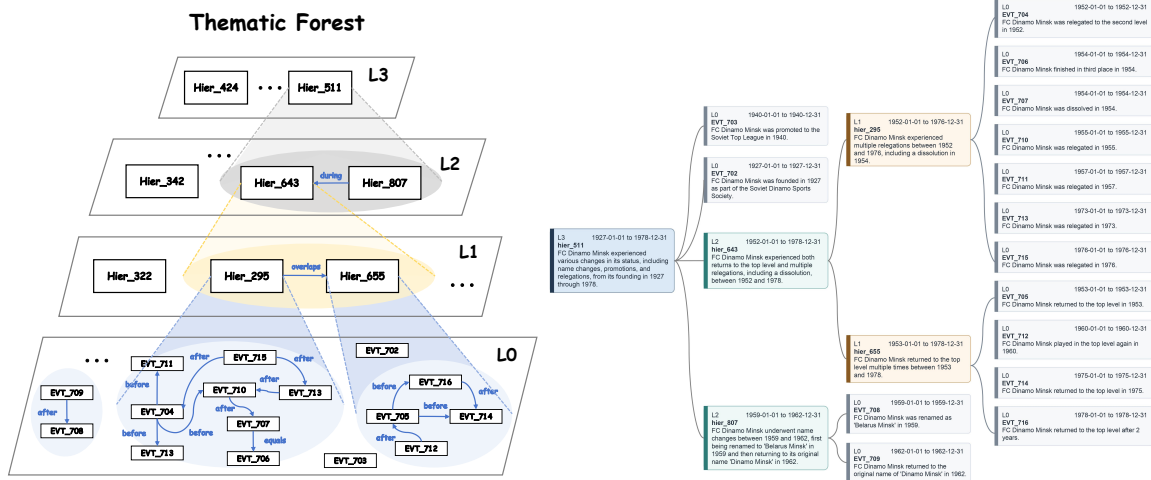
Thematic Forest

Hier_424 • • • Hier_511 L3

• • • Hier_342 Hier_643 during Hier_807 L2

Hier_322 Hier_295 overlaps Hier_655 • • • L1

• • • EVT_702 L0

EVT_709 after EVT_708

EVT_711 after EVT_715 after before after EVT_710 EVT_713 EVT_704 after before before EVT_707 equals EVT_713 EVT_706 EVT_703

before EVT_716 after EVT_705 before EVT_714 after EVT_712

L3 1927-01-01 to 1978-12-31
hier_511
FC Dinamo Minsk experienced various changes in its status, including name changes, promotions, and relegations, from its founding in 1927 through 1978.

L0 1940-01-01 to 1940-12-31
EVT_703
FC Dinamo Minsk was promoted to the Soviet Top League in 1940.

L0 1927-01-01 to 1927-12-31
EVT_702
FC Dinamo Minsk was founded in 1927 as part of the Soviet Dinamo Sports Society.

L2 1952-01-01 to 1978-12-31
hier_643
FC Dinamo Minsk experienced both returns to the top level and multiple relegations, including a dissolution, between 1952 and 1978.

L2 1959-01-01 to 1962-12-31
hier_807
FC Dinamo Minsk underwent name changes between 1959 and 1962, first being renamed to 'Belarus Minsk' in 1959 and then returning to its original name 'Dinamo Minsk' in 1962.

L0 1959-01-01 to 1959-12-31
EVT_708
FC Dinamo Minsk was renamed as 'Belarus Minsk' in 1959.

L0 1962-01-01 to 1962-12-31
EVT_709
FC Dinamo Minsk returned to the original name of 'Dinamo Minsk' in 1962.

L1 1952-01-01 to 1976-12-31
hier_295
FC Dinamo Minsk experienced multiple relegations between 1952 and 1976, including a dissolution in 1954.

L1 1953-01-01 to 1978-12-31
hier_655
FC Dinamo Minsk returned to the top level multiple times between 1953 and 1978.

L0 1952-01-01 to 1952-12-31
EVT_704
FC Dinamo Minsk was relegated to the second level in 1952.

L0 1954-01-01 to 1954-12-31
EVT_706
FC Dinamo Minsk finished in third place in 1954.

L0 1954-01-01 to 1954-12-31
EVT_707
FC Dinamo Minsk was dissolved in 1954.

L0 1955-01-01 to 1955-12-31
EVT_710
FC Dinamo Minsk was relegated in 1955.

L0 1957-01-01 to 1957-12-31
EVT_711
FC Dinamo Minsk was relegated in 1957.

L0 1973-01-01 to 1973-12-31
EVT_713
FC Dinamo Minsk was relegated in 1973.

L0 1976-01-01 to 1976-12-31
EVT_715
FC Dinamo Minsk was relegated in 1976.

L0 1953-01-01 to 1953-12-31
EVT_705
FC Dinamo Minsk returned to the top level in 1953.

L0 1960-01-01 to 1960-12-31
EVT_712
FC Dinamo Minsk played in the top level again in 1960.

L0 1975-01-01 to 1975-12-31
EVT_714
FC Dinamo Minsk returned to the top level in 1975.

L0 1978-01-01 to 1978-12-31
EVT_716
FC Dinamo Minsk returned to the top level after 2 years.